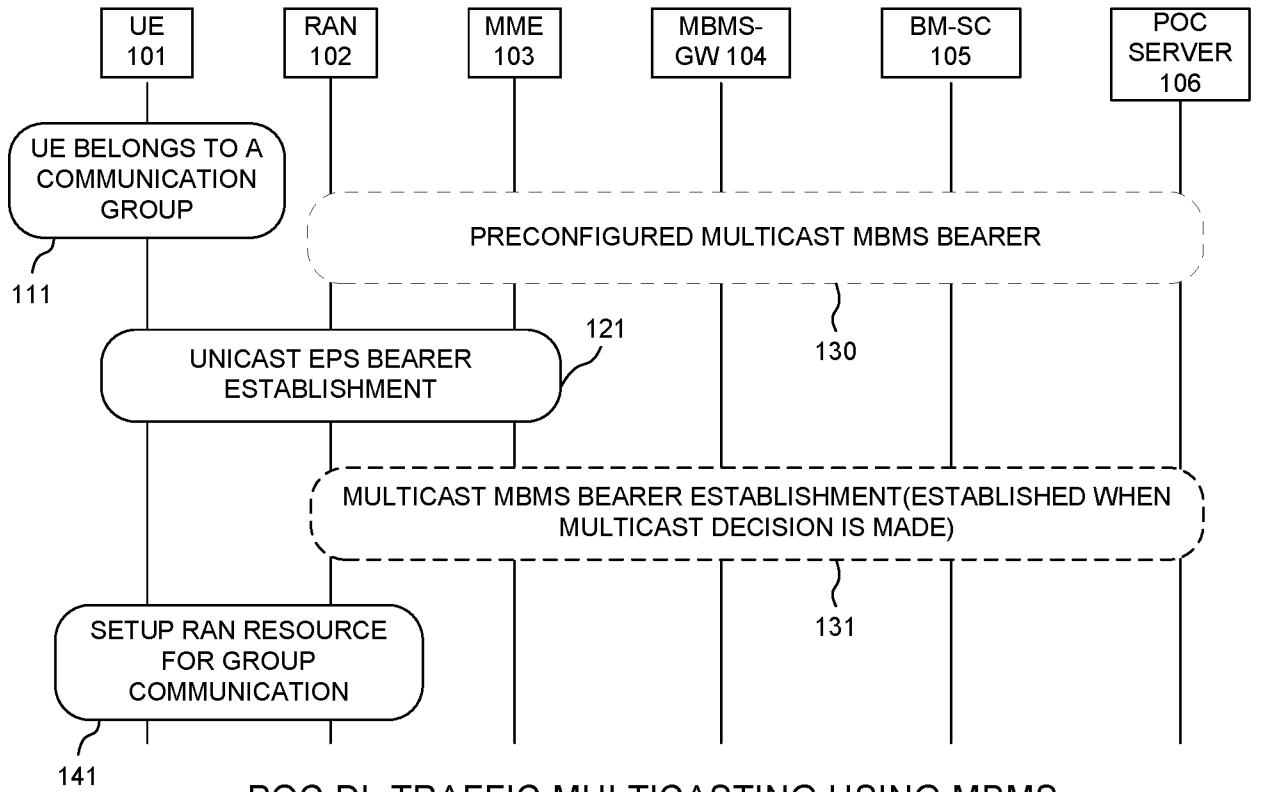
UE 101

RAN 102

MME 103

MBMS-GW 104

BM-SC 105

POC SERVER 106

UE BELONGS TO A COMMUNICATION GROUP

111

PRECONFIGURED MULTICAST MBMS BEARER

130

UNICAST EPS BEARER ESTABLISHMENT

121

MULTICAST MBMS BEARER ESTABLISHMENT(ESTABLISHED WHEN MULTICAST DECISION IS MADE)

131

SETUP RAN RESOURCE FOR GROUP COMMUNICATION

141

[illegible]